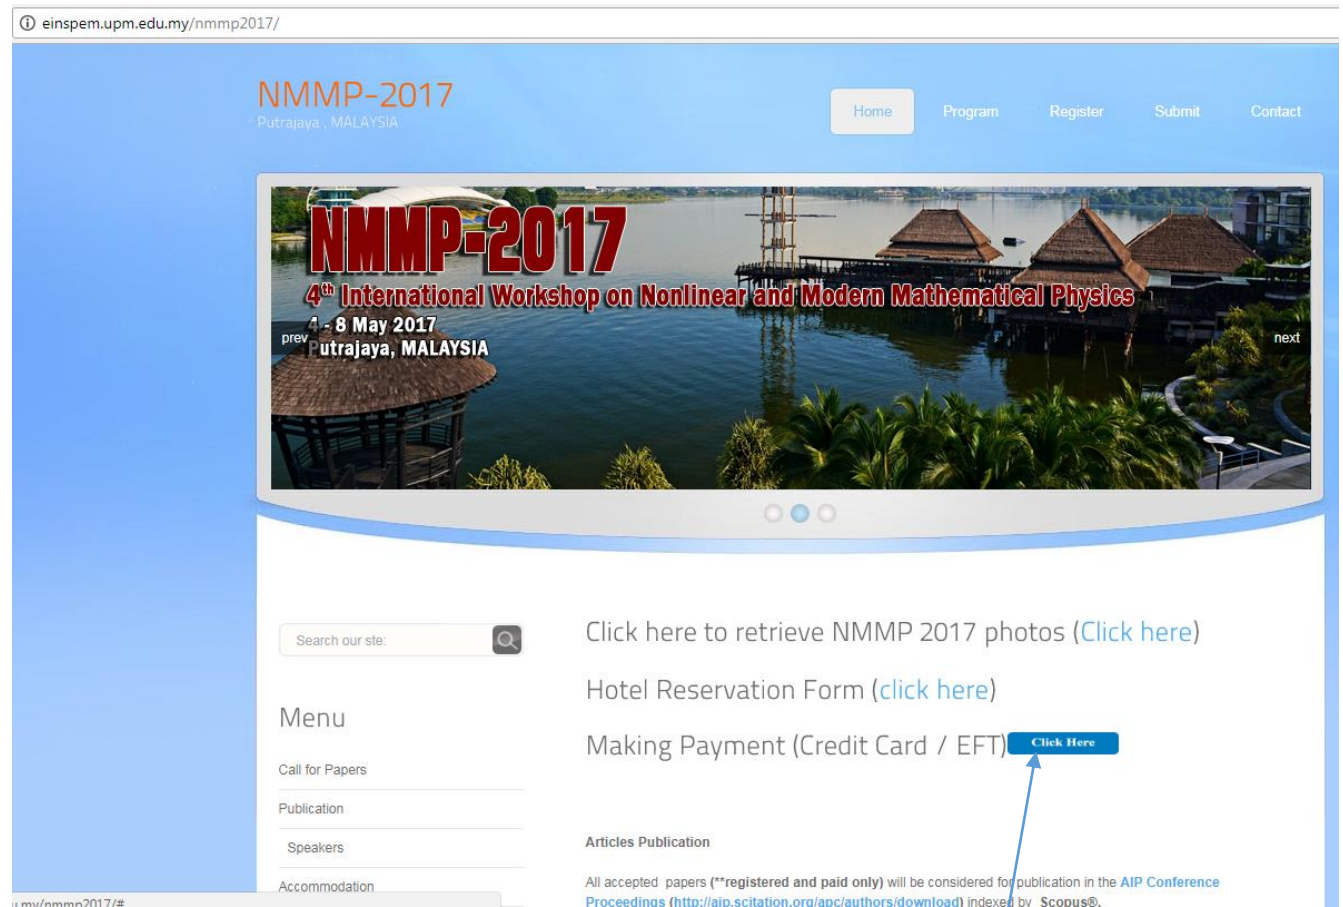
einspem.upm.edu.my/nmmp2017/

NMMP-2017
Putrajaya , MALAYSIA

Home Program Register Submit Contact

NMMP-2017
4th International Workshop on Nonlinear and Modern Mathematical Physics
4 - 8 May 2017
Putrajaya, MALAYSIA

prev
next

Search our site:

Menu

Call for Papers
Publication
Speakers
Accommodation

Click here to retrieve NMMP 2017 photos (Click here)

Hotel Reservation Form (click here)

Making Payment (Credit Card / EFT) Click Here

Articles Publication

All accepted papers (**registered and paid only) will be considered for publication in the AIP Conference Proceedings (http://aip.scitation.org/apc/authors/download) indexed by Scopus®.

u.my/nmmp2017/#